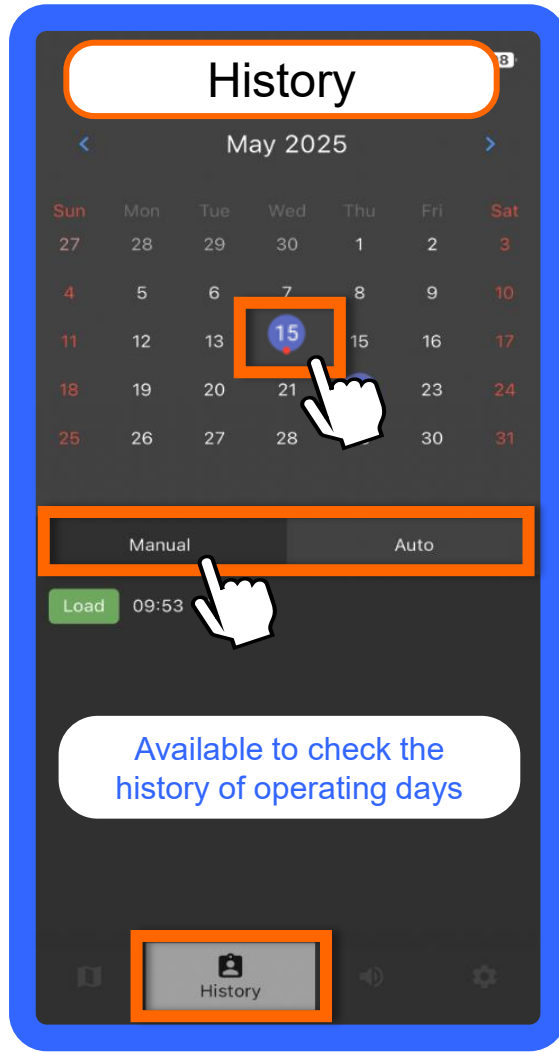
History

<

May 2025

>

| Sun | Mon | Tue | Wed | Thu | Fri | Sat |
|---|---|---|---|---|---|---|
| 27 | 28 | 29 | 30 | 1 | 2 | 3 |
| 4 | 5 | 6 | 7 | 8 | 9 | 10 |
| 11 | 12 | 13 | 15 | 15 | 16 | 17 |
| 18 | 19 | 20 | 21 | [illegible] | 23 | 24 |
| 25 | 26 | 27 | 28 | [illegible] | 30 | 31 |

Manual

Auto

Load 09:53

Available to check the history of operating days

History